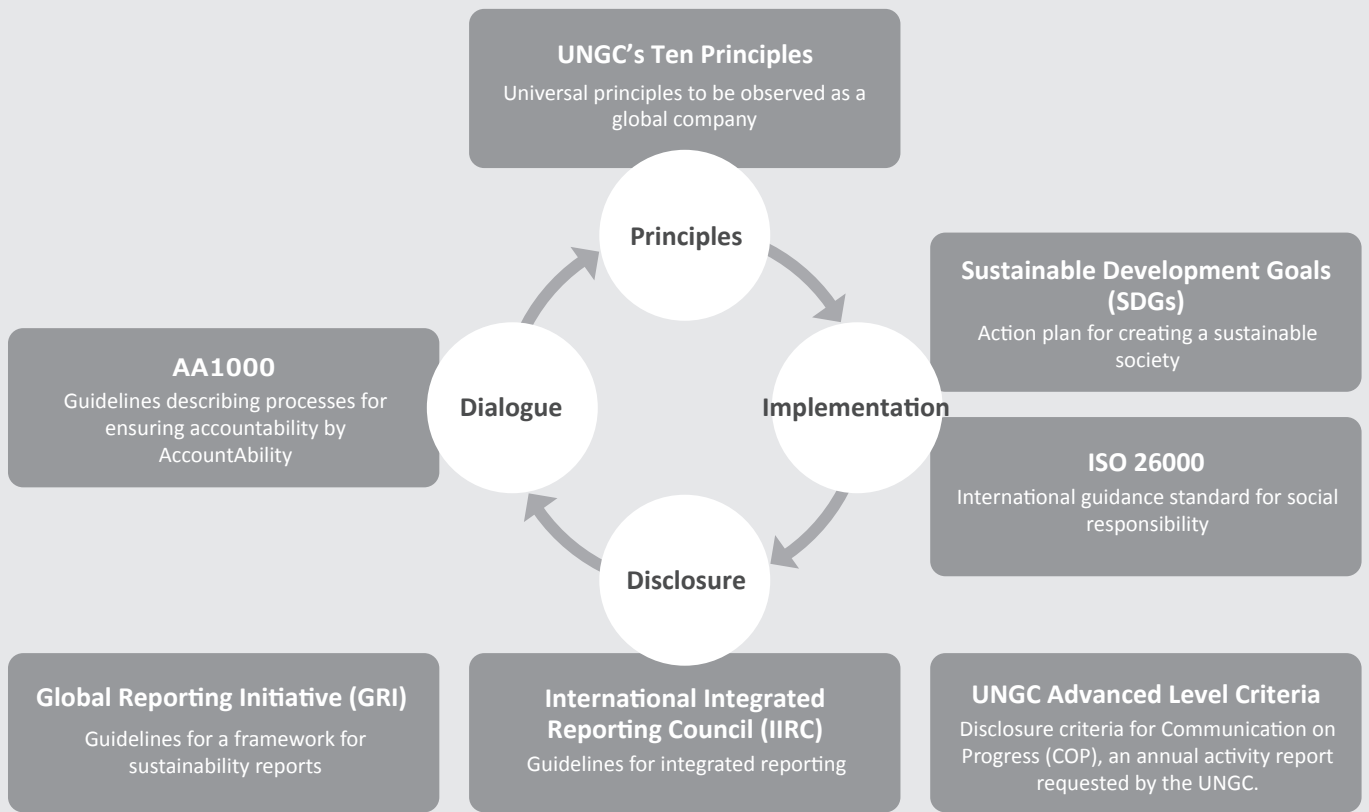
UNGC's Ten Principles
Universal principles to be observed as a global company

Principles

Sustainable Development Goals (SDGs)
Action plan for creating a sustainable society

AA1000
Guidelines describing processes for ensuring accountability by AccountAbility

Dialogue

Implementation

ISO 26000
International guidance standard for social responsibility

Disclosure

Global Reporting Initiative (GRI)
Guidelines for a framework for sustainability reports

International Integrated Reporting Council (IIRC)
Guidelines for integrated reporting

UNGC Advanced Level Criteria
Disclosure criteria for Communication on Progress (COP), an annual activity report requested by the UNGC.